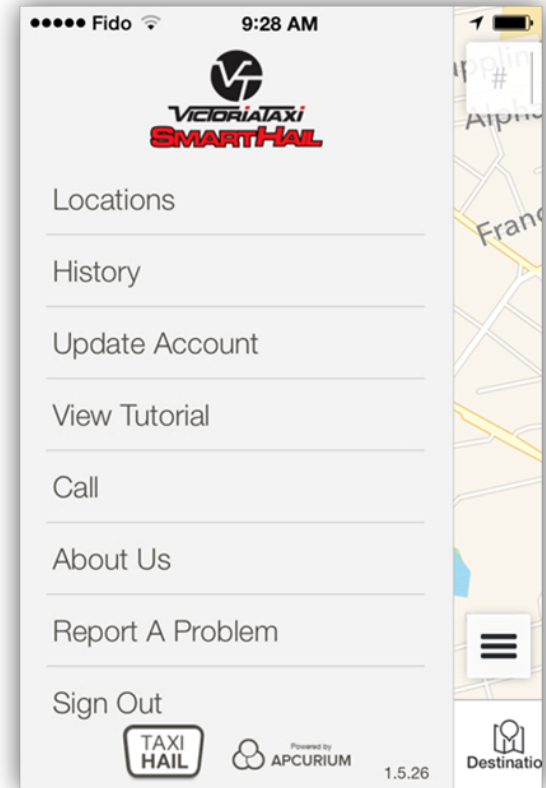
●●●●● Fido 9:28 AM

VT
VICTORIATAXI
SMARTHAIL

Locations

History

Update Account

View Tutorial

Call

About Us

Report A Problem

Sign Out

TAXI HAIL

Powered by APCURIUM

1.5.26

#

Alph

Franc

Destinatio